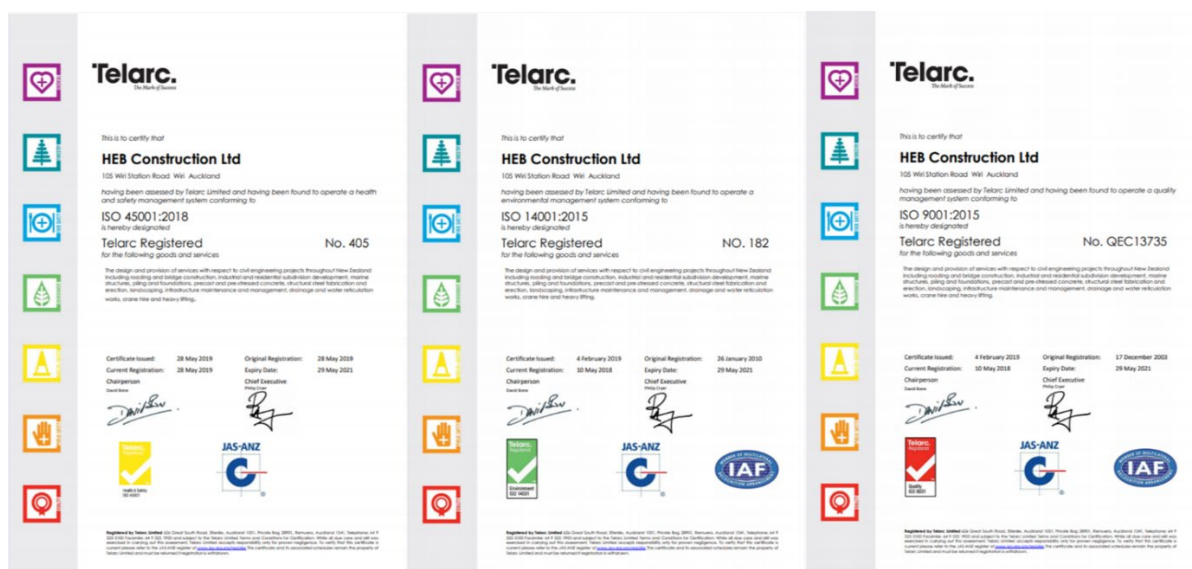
Telarc.
The Mark of Success

This is to certify that

HEB Construction Ltd

105 Wiri Station Road Wiri Auckland

having been assessed by Telarc Limited and having been found to operate a health and safety management system conforming to

ISO 45001:2018
is hereby designated

Telarc Registered No. 405
for the following goods and services

The design and provision of services with respect to civil engineering projects throughout New Zealand including roading and bridge construction, industrial and residential subdivision development, marine structures, piling and foundations, precast and pre-stressed concrete, structural steel fabrication and erection, landscaping, infrastructure maintenance and management, drainage and water reticulation works, crane hire and heavy lifting.

Certificate Issued: 28 May 2019
Original Registration: 28 May 2019
Current Registration: 28 May 2019
Expiry Date: 29 May 2021
Chairperson
Chief Executive

JAS-ANZ

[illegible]

Telarc.

The Mark of Success

This is to certify that

HEB Construction Ltd

105 Wiri Station Road Wiri Auckland

having been assessed by Telarc Limited and having been found to operate a environmental management system conforming to

ISO 14001:2015
is hereby designated

Telarc Registered NO. 182
for the following goods and services

The design and provision of services with respect to civil engineering projects throughout New Zealand including roading and bridge construction, industrial and residential subdivision development, marine structures, piling and foundations, precast and pre-stressed concrete, structural steel fabrication and erection, landscaping, infrastructure maintenance and management, drainage and water reticulation works, crane hire and heavy lifting.

Certificate Issued: 4 February 2019
Original Registration: 26 January 2010
Current Registration: 10 May 2018
Expiry Date: 29 May 2021
Chairperson
Chief Executive

Telarc Registered
Environment ISO 14001

JAS-ANZ

IAF

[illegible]

Telarc.
The Mark of Success

This is to certify that

HEB Construction Ltd

105 Wiri Station Road Wiri Auckland

having been assessed by Telarc Limited and having been found to operate a quality management system conforming to

ISO 9001:2015
is hereby designated

Telarc Registered No. QEC13735
for the following goods and services

The design and provision of services with respect to civil engineering projects throughout New Zealand including roading and bridge construction, industrial and residential subdivision development, marine structures, piling and foundations, precast and pre-stressed concrete, structural steel fabrication and erection, landscaping, infrastructure maintenance and management, drainage and water reticulation works, crane hire and heavy lifting.

Certificate Issued: 4 February 2019
Original Registration: 17 December 2003
Current Registration: 10 May 2018
Expiry Date: 29 May 2021
Chairperson
Chief Executive

Telarc Registered
Quality ISO 9001

JAS-ANZ

IAF

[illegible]